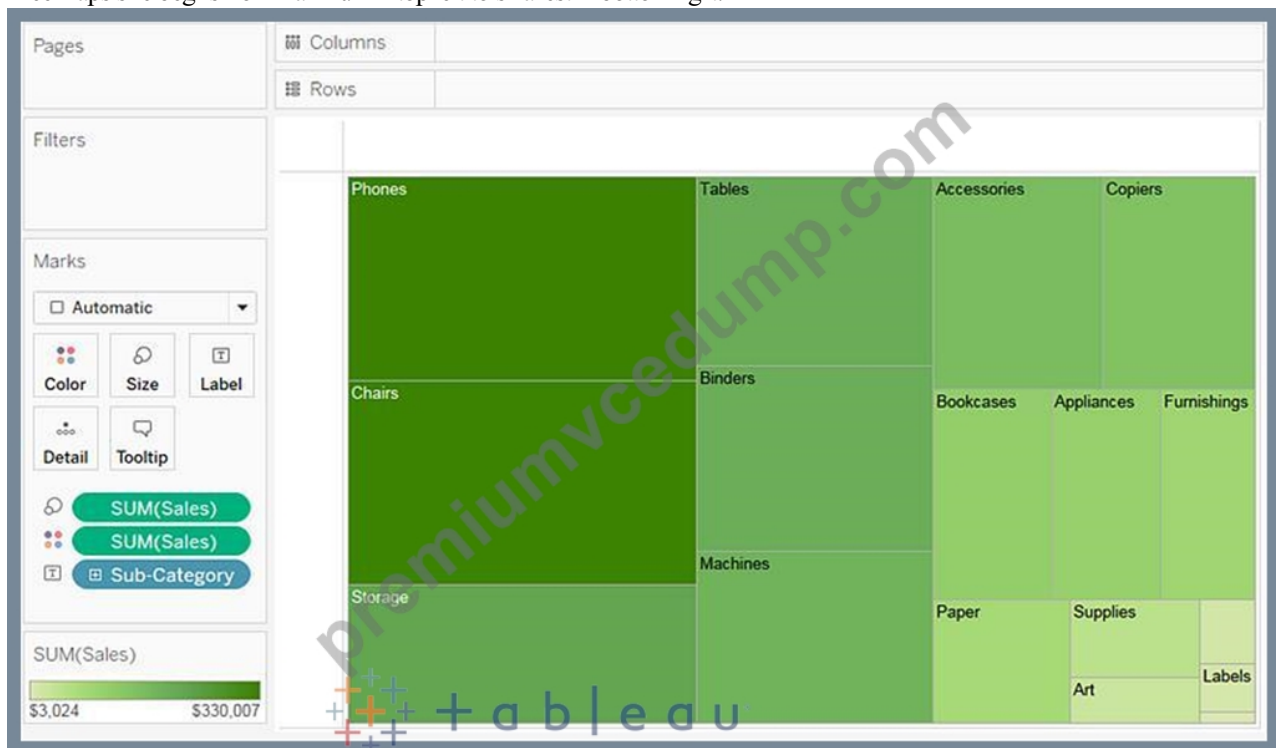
Pages

Columns

Rows

Filters

Marks

Automatic

Color

Size

Label

Detail

Tooltip

SUM(Sales)

SUM(Sales)

Sub-Category

SUM(Sales)

$3,024

$330,007

Phones

Tables

Accessories

Copiers

Chairs

Binders

Bookcases

Appliances

Furnishings

Machines

Storage

Paper

Supplies

Labels

Art

premiumvcedump.com

tableau